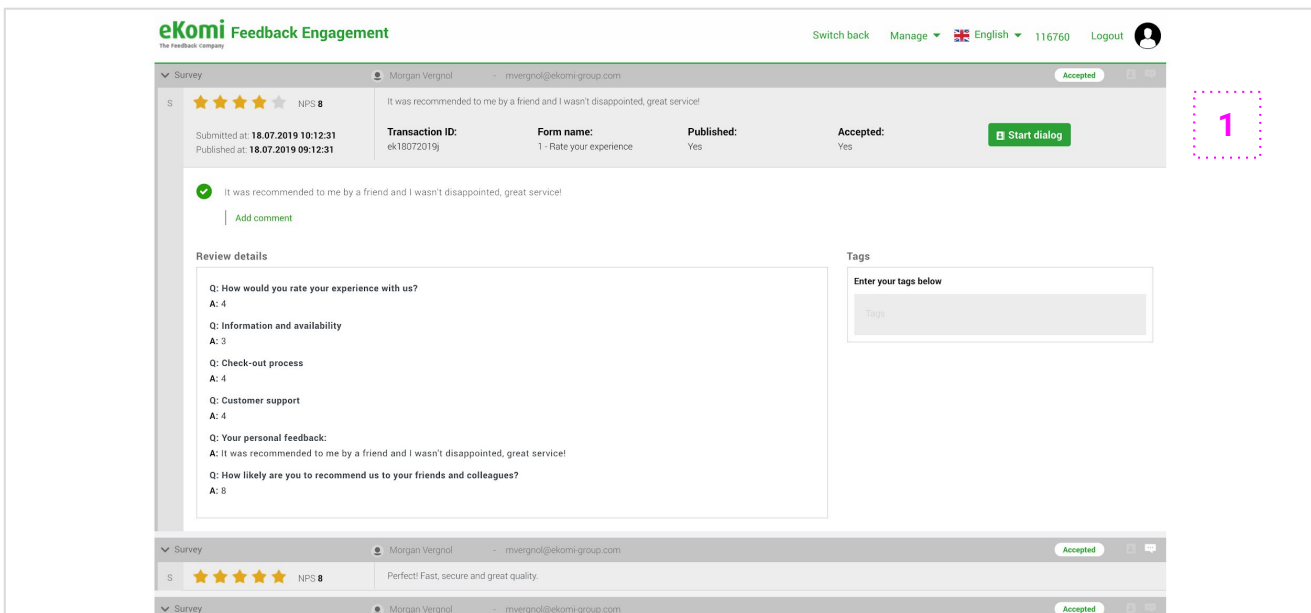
eKomi The Feedback Company Feedback Engagement

Switch back Manage English 116760 Logout

Survey Morgan Vergnol - mvergnol@ekomi-group.com Accepted

S NPS 8 It was recommended to me by a friend and I wasn't disappointed, great service!

Submitted at: 18.07.2019 10:12:31
Published at: 18.07.2019 09:12:31

Transaction ID: ek18072019j
Form name: 1 - Rate your experience
Published: Yes
Accepted: Yes

Start dialog

1

It was recommended to me by a friend and I wasn't disappointed, great service!

Add comment

Review details

Q: How would you rate your experience with us?
A: 4

Q: Information and availability
A: 3

Q: Check-out process
A: 4

Q: Customer support
A: 4

Q: Your personal feedback:
A: It was recommended to me by a friend and I wasn't disappointed, great service!

Q: How likely are you to recommend us to your friends and colleagues?
A: 8

Tags

Enter your tags below

Tags

Survey Morgan Vergnol - mvergnol@ekomi-group.com Accepted

S NPS 8 Perfect! Fast, secure and great quality.

Survey Morgan Vergnol - mvergnol@ekomi-group.com Accepted